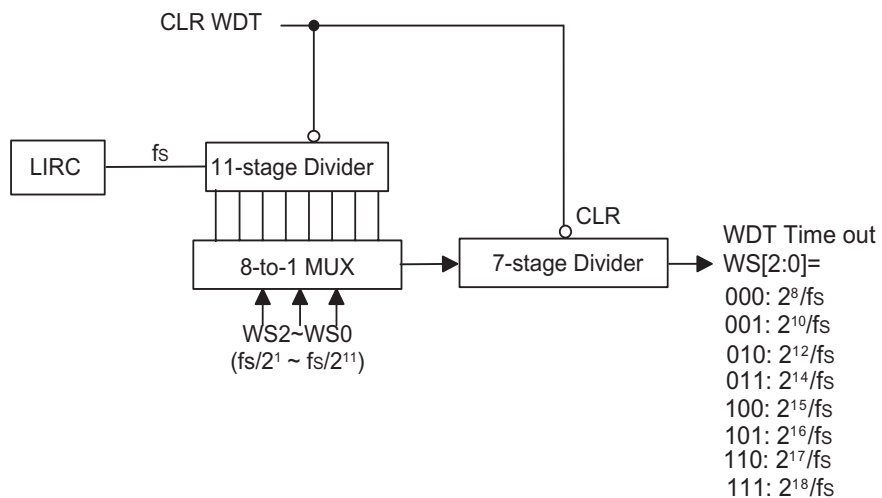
CLR WDT

LIRC

fs

11-stage Divider

8-to-1 MUX

WS2~WS0
($fs/2^1$ ~ $fs/2^{11}$)

CLR

7-stage Divider

WDT Time out
WS[2:0]=
000: $2^8/fs$
001: $2^{10}/fs$
010: $2^{12}/fs$
011: $2^{14}/fs$
100: $2^{15}/fs$
101: $2^{16}/fs$
110: $2^{17}/fs$
111: $2^{18}/fs$